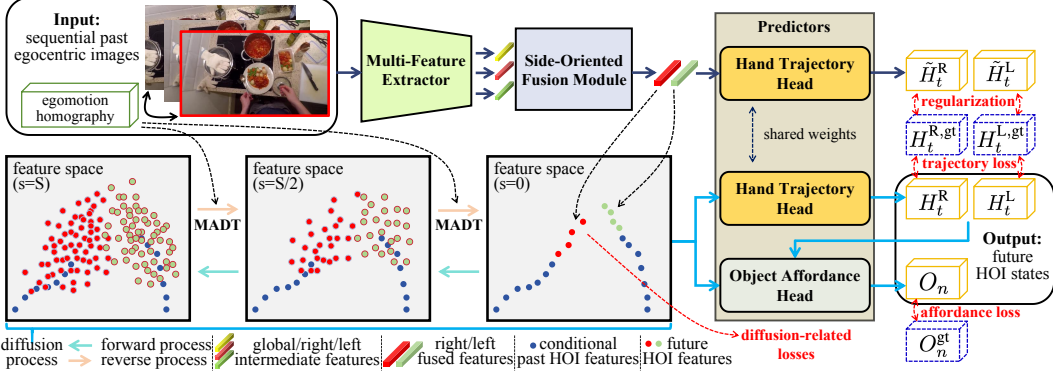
Input:
sequential past egocentric images

egomotion homography

Multi-Feature Extractor

Side-Oriented Fusion Module

Predictors

Hand Trajectory Head

shared weights

Hand Trajectory Head

Object Affordance Head

$\tilde{H}_t^{\mathrm{R}}$ $\tilde{H}_t^{\mathrm{L}}$

regularization

$H_t^{\mathrm{R,gt}}$ $H_t^{\mathrm{L,gt}}$

trajectory loss

$H_t^{\mathrm{R}}$ $H_t^{\mathrm{L}}$

Output:
future HOI states

$O_n$

affordance loss

$O_n^{\mathrm{gt}}$

feature space (s=S)

MADT

feature space (s=S/2)

MADT

feature space (s=0)

diffusion-related losses

diffusion process

forward process
reverse process

global/right/left intermediate features

right/left fused features

conditional past HOI features

future HOI features